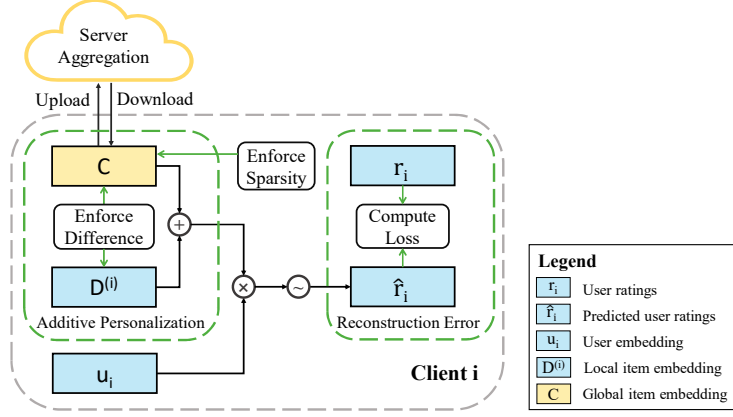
Server Aggregation

Upload

Download

C

Enforce Sparsity

Enforce Difference

$+$

$D^{(i)}$

Additive Personalization

$r_i$

Compute Loss

$\times$

$\sim$

$\hat{r}_i$

Reconstruction Error

$u_i$

Client i

Legend

$r_i$ User ratings

$\hat{r}_i$ Predicted user ratings

$u_i$ User embedding

$D^{(i)}$ Local item embedding

C Global item embedding